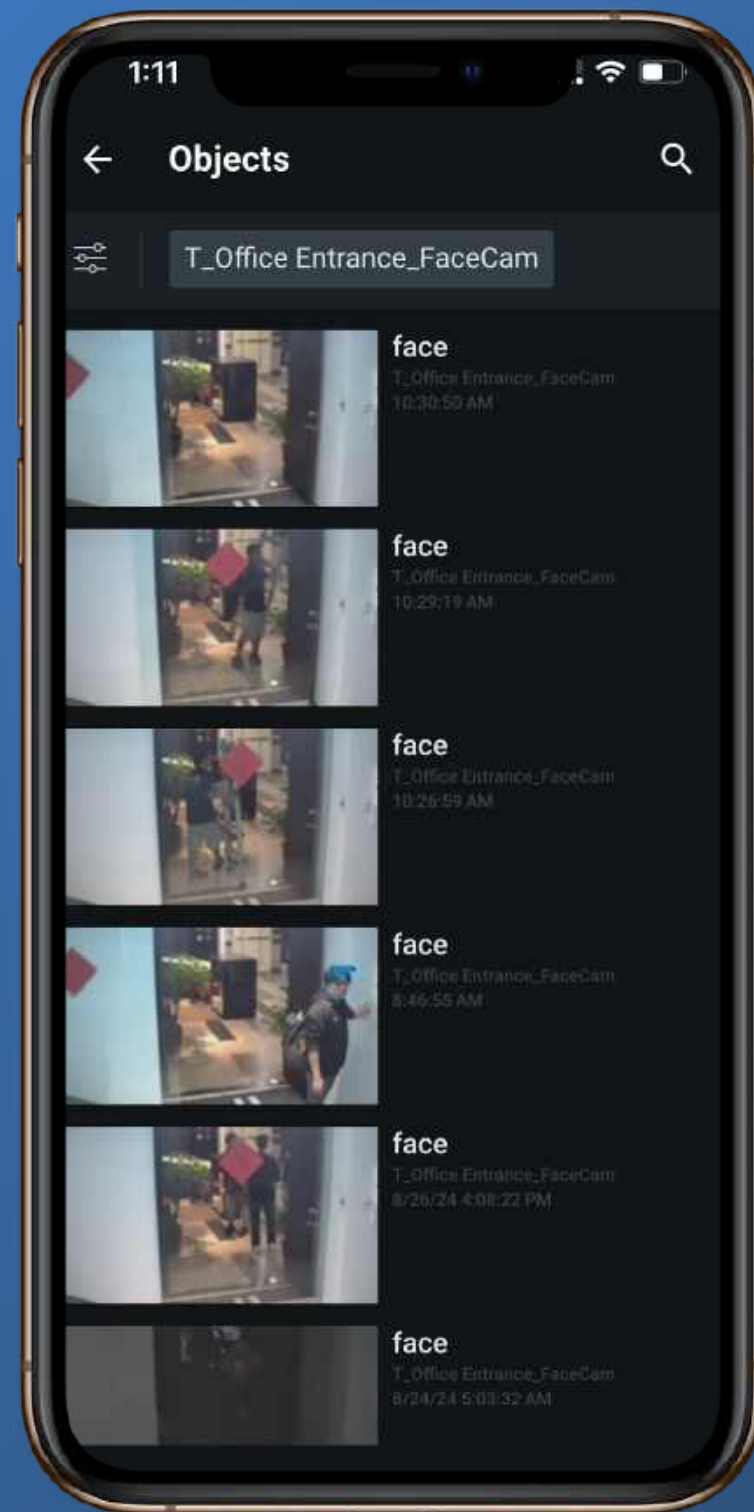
1:11

← Objects

T_Office Entrance_FaceCam

face
T_Office Entrance_FaceCam
10:30:50 AM

face
T_Office Entrance_FaceCam
10:29:19 AM

face
T_Office Entrance_FaceCam
10:26:59 AM

face
T_Office Entrance_FaceCam
8:46:55 AM

face
T_Office Entrance_FaceCam
8/26/24 4:08:22 PM

face
T_Office Entrance_FaceCam
8/24/24 5:03:32 AM